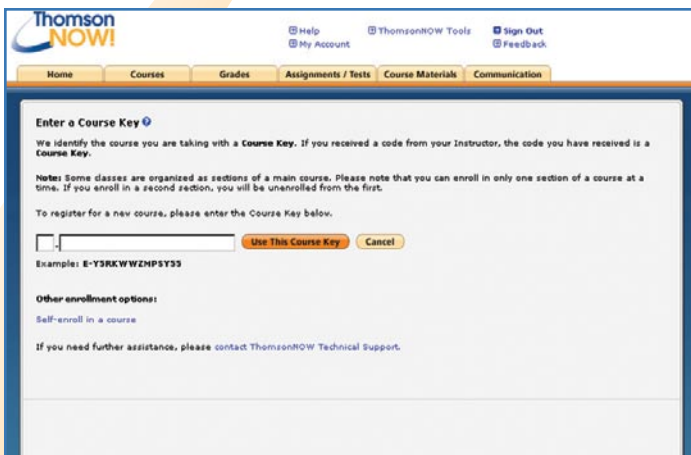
Thomson NOW!

Help
My Account
ThomsonNOW Tools
Sign Out
Feedback

Home | Courses | Grades | Assignments / Tests | Course Materials | Communication

Enter a Course Key

We identify the course you are taking with a Course Key. If you received a code from your Instructor, the code you have received is a Course Key.

Note: Some classes are organized as sections of a main course. Please note that you can enroll in only one section of a course at a time. If you enroll in a second section, you will be unenrolled from the first.

To register for a new course, please enter the Course Key below.

- Use This Course Key Cancel

Example: E-Y5RKWWZMPSY55

Other enrollment options:

Self-enroll in a course

If you need further assistance, please contact ThomsonNOW Technical Support.